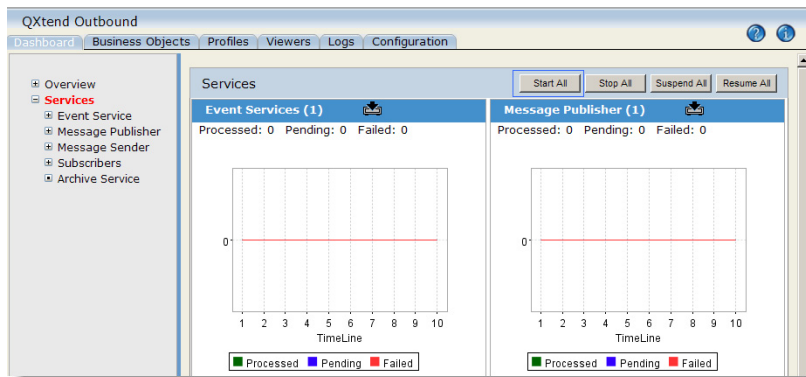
QXtend Outbound

Dashboard | Business Objects | Profiles | Viewers | Logs | Configuration

⊞ Overview
⊟ Services
⊞ Event Service
⊞ Message Publisher
⊞ Message Sender
⊞ Subscribers
⊞ Archive Service

Services

Start All | Stop All | Suspend All | Resume All

Event Services (1)

Processed: 0 Pending: 0 Failed: 0

0

1 2 3 4 5 6 7 8 9 10

TimeLine

Processed Pending Failed

Message Publisher (1)

Processed: 0 Pending: 0 Failed: 0

0

1 2 3 4 5 6 7 8 9 10

TimeLine

Processed Pending Failed